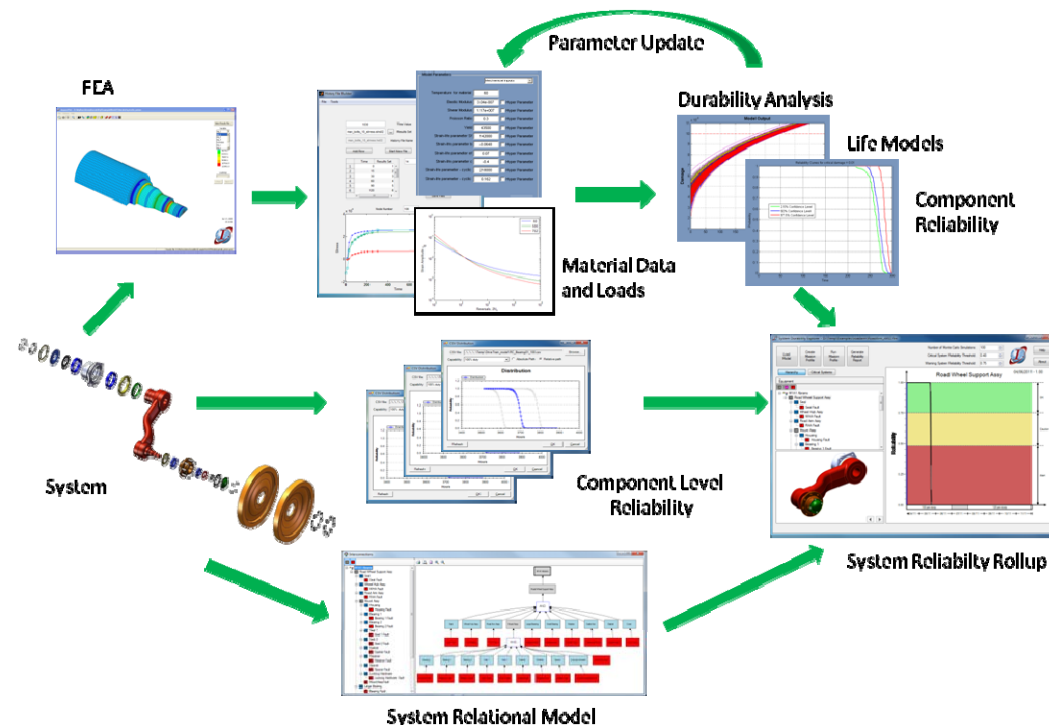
Parameter Update

FEA

Durability Analysis

Life Models

Component Reliability

Material Data and Loads

System

Distribution

Component Level Reliability

Road Wheel Support Assy

System Reliabilty Rollup

System Relational Model